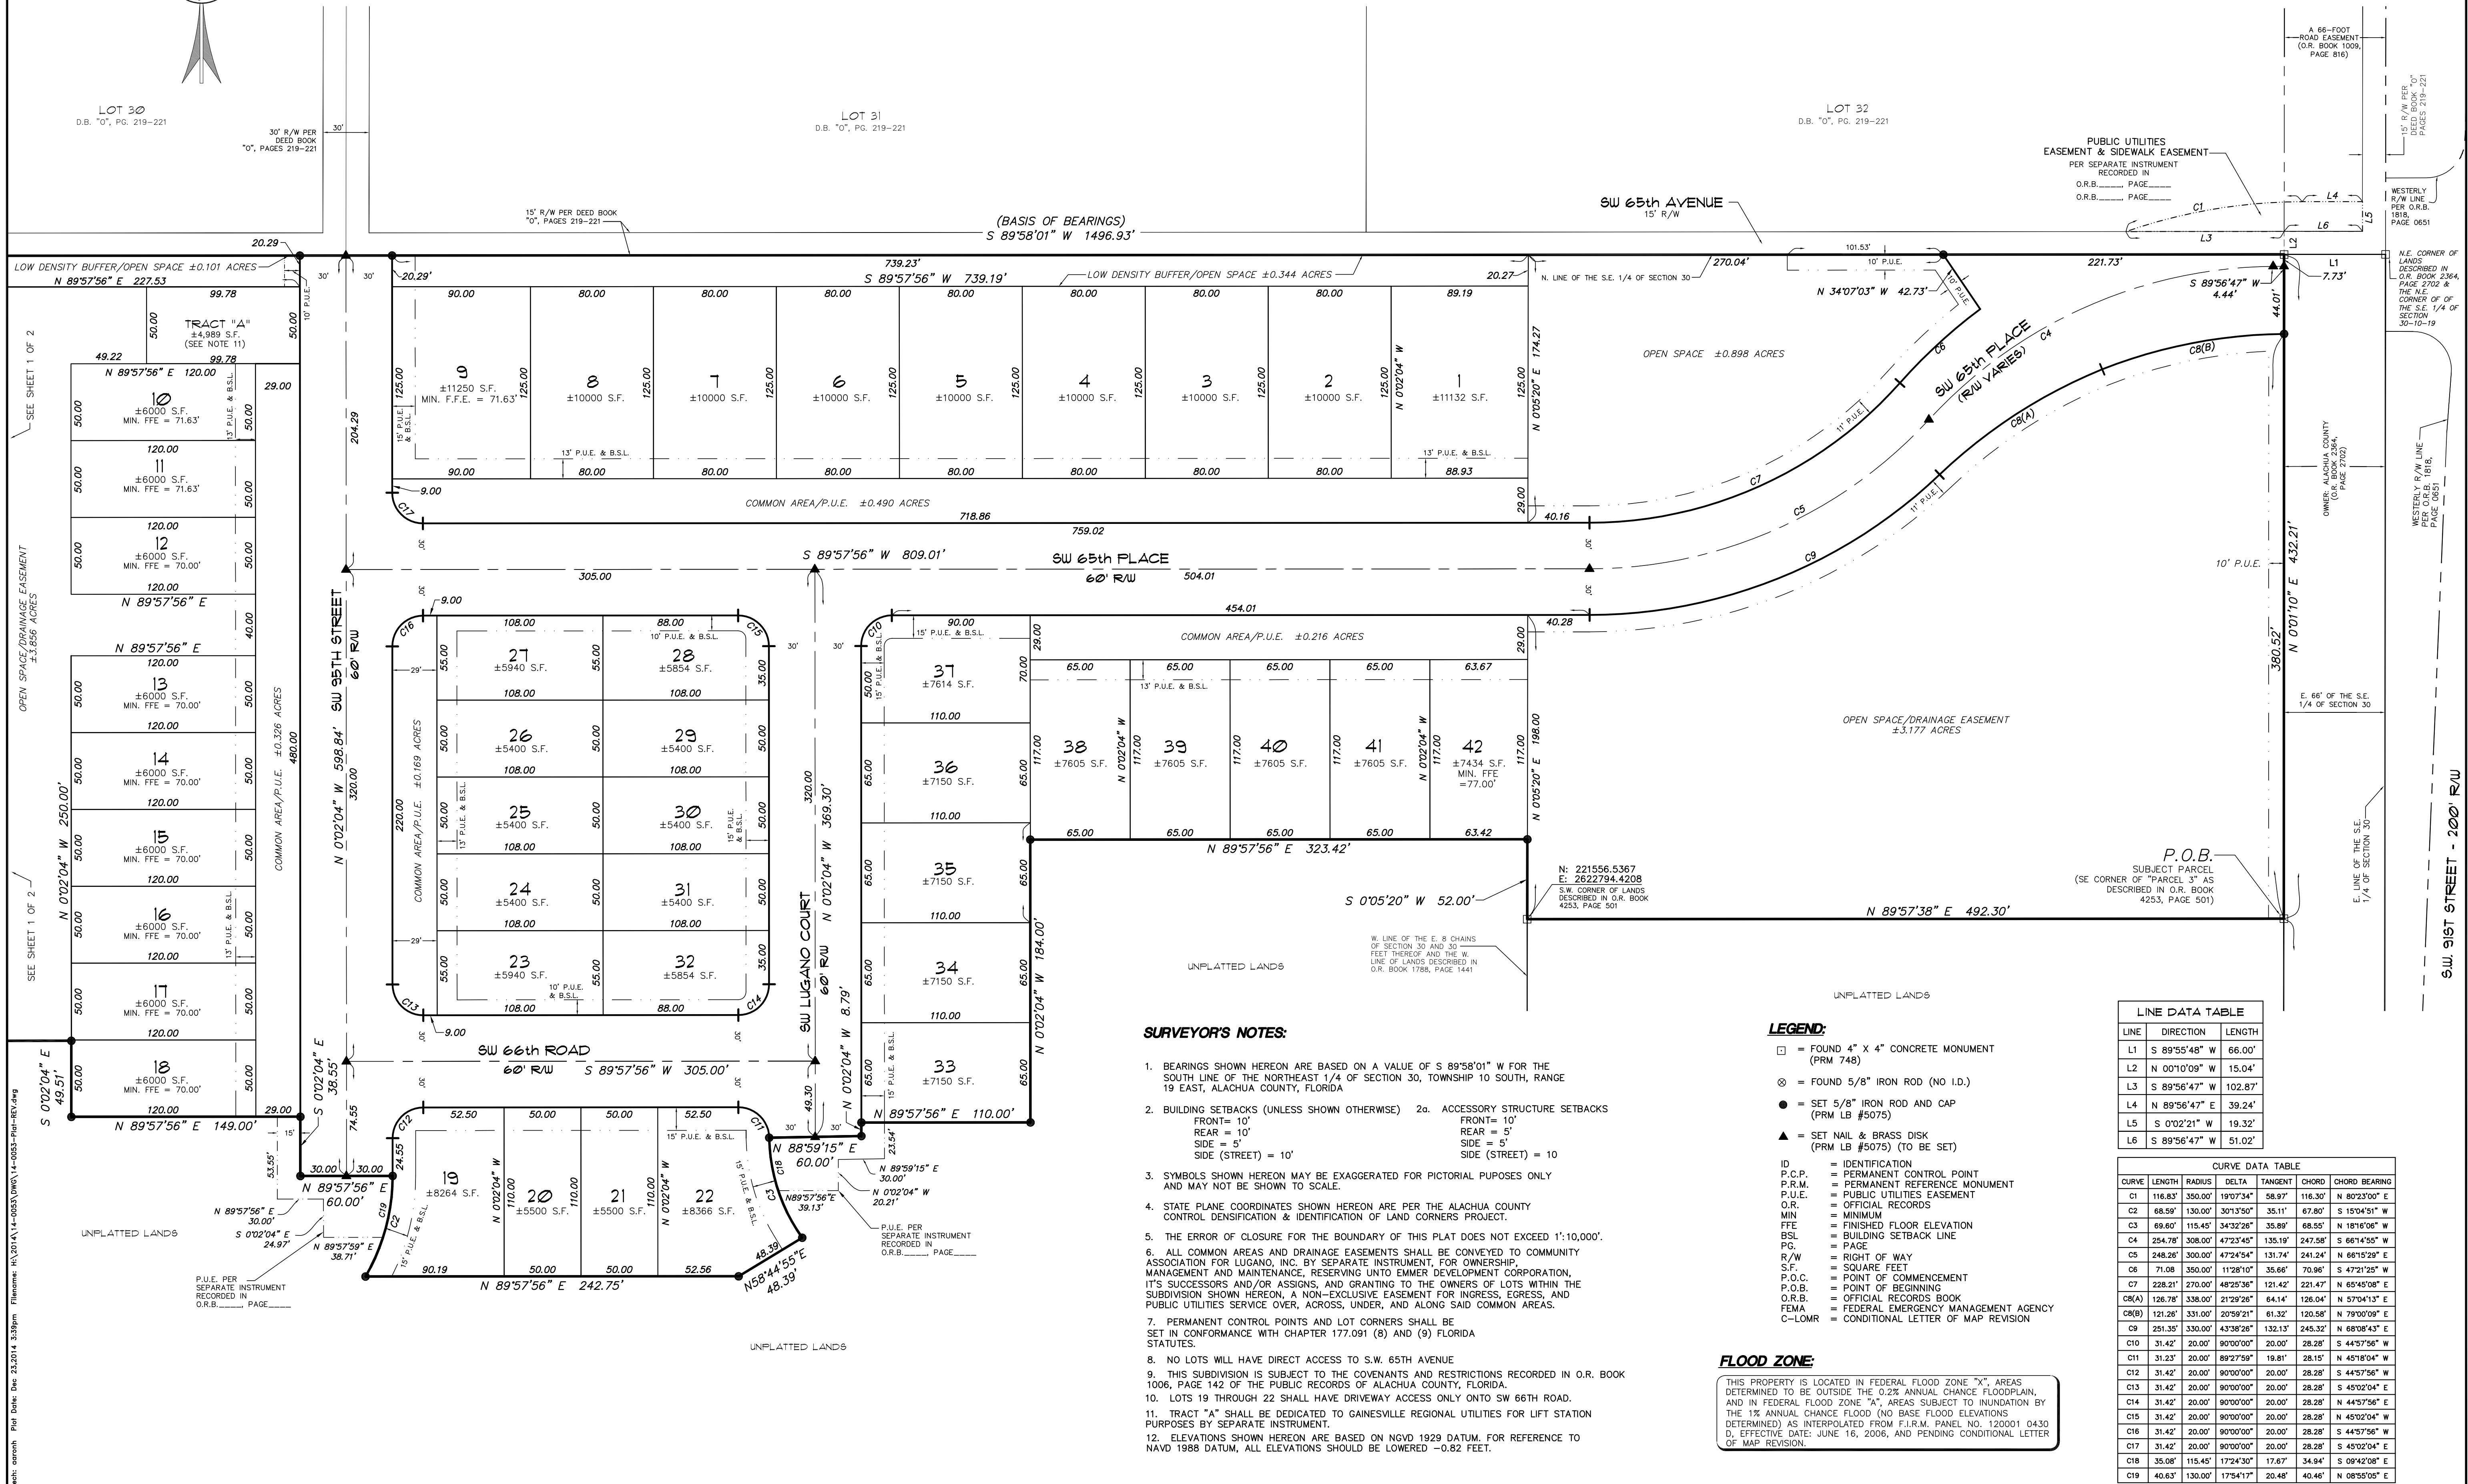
LOT 30
D.B. "O", PG. 219-221

LOT 31
D.B. "O", PG. 219-221

LOT 32
D.B. "O", PG. 219-221

30' R/W PER DEED BOOK "O", PAGES 219-221

30'

15' R/W PER DEED BOOK "O", PAGES 219-221

(BASIS OF BEARINGS)
S 89°58'01" W 1496.93'

SW 65th AVENUE
15' R/W

PUBLIC UTILITIES EASEMENT & SIDEWALK EASEMENT
PER SEPARATE INSTRUMENT RECORDED IN
O.R.B.____ PAGE____
O.R.B.____ PAGE____

A 66-FOOT ROAD EASEMENT (O.R. BOOK 1009, PAGE 816)

15' R/W PER DEED BOOK "O" PAGES 219-221

WESTERLY R/W LINE PER O.R.B. 1818, PAGE 0651

N.E. CORNER OF LANDS DESCRIBED IN O.R. BOOK 2364, PAGE 2702 & THE N.E. CORNER OF OF THE S.E. 1/4 OF SECTION 30-10-19

L1
7.73'
L2
L3
L4
L5
L6
C1

20.29
LOW DENSITY BUFFER/OPEN SPACE ±0.101 ACRES
N 89°57'56" E 227.53
99.78
TRACT "A"
±4,989 S.F.
(SEE NOTE 11)
99.78
49.22
50.00
10' P.U.E.

739.23'
S 89°57'56" W 739.19'
LOW DENSITY BUFFER/OPEN SPACE ±0.344 ACRES
20.27
N. LINE OF THE S.E. 1/4 OF SECTION 30
270.04'
101.53'
10' P.U.E.
N 34°07'03" W 42.73'
221.73'
S 89°56'47" W 4.44'
44.01'

SEE SHEET 1 OF 2
OPEN SPACE/DRAINAGE EASEMENT ±3.856 ACRES
N 0°02'04" W 250.00'

N 89°57'56" E 120.00
10
±6000 S.F.
MIN. FFE = 71.63'
120.00
11
±6000 S.F.
MIN. FFE = 71.63'
120.00
12
±6000 S.F.
MIN. FFE = 70.00'
120.00
N 89°57'56" E
N 89°57'56" E
120.00
13
±6000 S.F.
MIN. FFE = 70.00'
120.00
14
±6000 S.F.
MIN. FFE = 70.00'
120.00
15
±6000 S.F.
MIN. FFE = 70.00'
120.00
16
±6000 S.F.
MIN. FFE = 70.00'
120.00
17
±6000 S.F.
MIN. FFE = 70.00'
120.00
18
±6000 S.F.
MIN. FFE = 70.00'
120.00
13' P.U.E. & B.S.L.
29.00
COMMON AREA/P.U.E. ±0.326 ACRES
480.00
29.00
N 89°57'56" E 149.00'
S 0°02'04" E 49.51'

SW 95TH STREET
60' R/W
204.29
N 0°02'04" W 598.84'
320.00
S 0°02'04" E 38.55'
74.55
53.55'
15'
30.00 30.00
N 89°57'56" E 60.00'
N 89°57'56" E 30.00'
S 0°02'04" E 24.97'
N 89°57'59" E 38.71'
P.U.E. PER SEPARATE INSTRUMENT RECORDED IN O.R.B.____ PAGE____

90.00 80.00 80.00 80.00 80.00 80.00 80.00 80.00 89.19
9
±11250 S.F.
MIN. F.F.E. = 71.63'
8
±10000 S.F.
7
±10000 S.F.
6
±10000 S.F.
5
±10000 S.F.
4
±10000 S.F.
3
±10000 S.F.
2
±10000 S.F.
1
±11132 S.F.
125.00
15' P.U.E. & B.S.L.
13' P.U.E. & B.S.L.
N 0°02'04" W
N 0°05'20" E 174.27
90.00 80.00 80.00 80.00 80.00 80.00 80.00 80.00 88.93
9.00
C17
COMMON AREA/P.U.E. ±0.490 ACRES
718.86
759.02
29.00
40.16

OPEN SPACE ±0.898 ACRES
SW 65th PLACE
(R/W VARIES)
C4 C6 C7 C5 C9 C8(B) C8(A)
11' P.U.E.

S 89°57'56" W 809.01'
SW 65th PLACE
60' R/W
305.00
504.01
454.01
10' P.U.E.
N 0°01'10" E 432.21'
380.52'
OWNER: ALACHUA COUNTY (O.R. BOOK 2364, PAGE 2702)
WESTERLY R/W LINE PER O.R.B. 1818, PAGE 0651
E. 66' OF THE S.E. 1/4 OF SECTION 30

9.00
C16
108.00
88.00
10' P.U.E. & B.S.L.
C15
27
±5940 S.F.
28
±5854 S.F.
108.00 108.00
26
±5400 S.F.
29
±5400 S.F.
108.00 108.00
25
±5400 S.F.
30
±5400 S.F.
108.00 108.00
24
±5400 S.F.
31
±5400 S.F.
108.00 108.00
23
±5940 S.F.
32
±5854 S.F.
10' P.U.E. & B.S.L.
108.00 88.00
C13 C14
9.00
29'
COMMON AREA/P.U.E. ±0.169 ACRES
220.00
55.00 50.00 35.00

SW LUGANO COURT
60' R/W
320.00
N 0°02'04" W 369.30'
N 0°02'04" W 8.79'
30'

C10
90.00
15' P.U.E. & B.S.L.
37
±7614 S.F.
110.00
36
±7150 S.F.
110.00
35
±7150 S.F.
110.00
34
±7150 S.F.
110.00
33
±7150 S.F.
N 89°57'56" E 110.00'
70.00 65.00
N 0°02'04" W 184.00'
COMMON AREA/P.U.E. ±0.216 ACRES
29.00
40.28
65.00 65.00 65.00 65.00 63.67
13' P.U.E. & B.S.L.
38
±7605 S.F.
39
±7605 S.F.
40
±7605 S.F.
41
±7605 S.F.
42
±7434 S.F.
MIN. FFE =77.00'
117.00
N 0°05'20" E 198.00
65.00 65.00 65.00 65.00 63.42
N 89°57'56" E 323.42'

OPEN SPACE/DRAINAGE EASEMENT
±3.177 ACRES

N: 221556.5367
E: 2622794.4208
S.W. CORNER OF LANDS DESCRIBED IN O.R. BOOK 4253, PAGE 501
S 0°05'20" W 52.00'
P.O.B.
SUBJECT PARCEL
(SE CORNER OF "PARCEL 3" AS DESCRIBED IN O.R. BOOK 4253, PAGE 501)
N 89°57'38" E 492.30'
E. LINE OF THE S.E. 1/4 OF SECTION 30
S.W. 91ST STREET - 200' R/W

W. LINE OF THE E. 8 CHAINS OF SECTION 30 AND 30 FEET THEREOF AND THE W. LINE OF LANDS DESCRIBED IN O.R. BOOK 1788, PAGE 1441
UNPLATTED LANDS
UNPLATTED LANDS
UNPLATTED LANDS
UNPLATTED LANDS

SW 66th ROAD
60' R/W S 89°57'56" W 305.00'
49.30
30'

C12
52.50 50.00 50.00 52.50
15' P.U.E. & B.S.L.
C11
19
±8264 S.F.
20
±5500 S.F.
21
±5500 S.F.
22
±8366 S.F.
110.00
N 0°02'04" W
C19 C2 C3 C18
90.19 50.00 50.00 52.56
N 89°57'56" E 242.75'
48.39
N58°44'55"E 48.39'
N 88°59'15" E 60.00'
N 89°59'15" E 30.00'
N 0°02'04" W 20.21'
N89°57'56"E 39.13'
23.54'
P.U.E. PER SEPARATE INSTRUMENT RECORDED IN O.R.B.____ PAGE____

SURVEYOR'S NOTES:

1. BEARINGS SHOWN HEREON ARE BASED ON A VALUE OF S 89°58'01" W FOR THE SOUTH LINE OF THE NORTHEAST 1/4 OF SECTION 30, TOWNSHIP 10 SOUTH, RANGE 19 EAST, ALACHUA COUNTY, FLORIDA

2. BUILDING SETBACKS (UNLESS SHOWN OTHERWISE)
FRONT= 10'
REAR = 10'
SIDE = 5'
SIDE (STREET) = 10'

2a. ACCESSORY STRUCTURE SETBACKS
FRONT= 10'
REAR = 5'
SIDE = 5'
SIDE (STREET) = 10

3. SYMBOLS SHOWN HEREON MAY BE EXAGGERATED FOR PICTORIAL PUPOSES ONLY AND MAY NOT BE SHOWN TO SCALE.

4. STATE PLANE COORDINATES SHOWN HEREON ARE PER THE ALACHUA COUNTY CONTROL DENSIFICATION & IDENTIFICATION OF LAND CORNERS PROJECT.

5. THE ERROR OF CLOSURE FOR THE BOUNDARY OF THIS PLAT DOES NOT EXCEED 1':10,000'.

6. ALL COMMON AREAS AND DRAINAGE EASEMENTS SHALL BE CONVEYED TO COMMUNITY ASSOCIATION FOR LUGANO, INC. BY SEPARATE INSTRUMENT, FOR OWNERSHIP, MANAGEMENT AND MAINTENANCE, RESERVING UNTO EMMER DEVELOPMENT CORPORATION, IT'S SUCCESSORS AND/OR ASSIGNS, AND GRANTING TO THE OWNERS OF LOTS WITHIN THE SUBDIVISION SHOWN HEREON, A NON-EXCLUSIVE EASEMENT FOR INGRESS, EGRESS, AND PUBLIC UTILITIES SERVICE OVER, ACROSS, UNDER, AND ALONG SAID COMMON AREAS.

7. PERMANENT CONTROL POINTS AND LOT CORNERS SHALL BE SET IN CONFORMANCE WITH CHAPTER 177.091 (8) AND (9) FLORIDA STATUTES.

8. NO LOTS WILL HAVE DIRECT ACCESS TO S.W. 65TH AVENUE

9. THIS SUBDIVISION IS SUBJECT TO THE COVENANTS AND RESTRICTIONS RECORDED IN O.R. BOOK 1006, PAGE 142 OF THE PUBLIC RECORDS OF ALACHUA COUNTY, FLORIDA.

10. LOTS 19 THROUGH 22 SHALL HAVE DRIVEWAY ACCESS ONLY ONTO SW 66TH ROAD.

11. TRACT "A" SHALL BE DEDICATED TO GAINESVILLE REGIONAL UTILITIES FOR LIFT STATION PURPOSES BY SEPARATE INSTRUMENT.

12. ELEVATIONS SHOWN HEREON ARE BASED ON NGVD 1929 DATUM. FOR REFERENCE TO NAVD 1988 DATUM, ALL ELEVATIONS SHOULD BE LOWERED -0.82 FEET.

LEGEND:
= FOUND 4" X 4" CONCRETE MONUMENT (PRM 748)
= FOUND 5/8" IRON ROD (NO I.D.)
= SET 5/8" IRON ROD AND CAP (PRM LB #5075)
= SET NAIL & BRASS DISK (PRM LB #5075) (TO BE SET)
ID = IDENTIFICATION
P.C.P. = PERMANENT CONTROL POINT
P.R.M. = PERMANENT REFERENCE MONUMENT
P.U.E. = PUBLIC UTILITIES EASEMENT
O.R. = OFFICIAL RECORDS
MIN = MINIMUM
FFE = FINISHED FLOOR ELEVATION
BSL = BUILDING SETBACK LINE
PG. = PAGE
R/W = RIGHT OF WAY
S.F. = SQUARE FEET
P.O.C. = POINT OF COMMENCEMENT
P.O.B. = POINT OF BEGINNING
O.R.B. = OFFICIAL RECORDS BOOK
FEMA = FEDERAL EMERGENCY MANAGEMENT AGENCY
C-LOMR = CONDITIONAL LETTER OF MAP REVISION

FLOOD ZONE:
THIS PROPERTY IS LOCATED IN FEDERAL FLOOD ZONE "X", AREAS DETERMINED TO BE OUTSIDE THE 0.2% ANNUAL CHANCE FLOODPLAIN, AND IN FEDERAL FLOOD ZONE "A", AREAS SUBJECT TO INUNDATION BY THE 1% ANNUAL CHANCE FLOOD (NO BASE FLOOD ELEVATIONS DETERMINED) AS INTERPOLATED FROM F.I.R.M. PANEL NO. 120001 0430 D, EFFECTIVE DATE: JUNE 16, 2006, AND PENDING CONDITIONAL LETTER OF MAP REVISION.

LINE DATA TABLE
| LINE | DIRECTION | LENGTH |
|---|---|---|
| L1 | S 89°55'48" W | 66.00' |
| L2 | N 00°10'09" W | 15.04' |
| L3 | S 89°56'47" W | 102.87' |
| L4 | N 89°56'47" E | 39.24' |
| L5 | S 0°02'21" W | 19.32' |
| L6 | S 89°56'47" W | 51.02' |

CURVE DATA TABLE
| CURVE | LENGTH | RADIUS | DELTA | TANGENT | CHORD | CHORD BEARING |
|---|---|---|---|---|---|---|
| C1 | 116.83' | 350.00' | 19°07'34" | 58.97' | 116.30' | N 80°23'00" E |
| C2 | 68.59' | 130.00' | 30°13'50" | 35.11' | 67.80' | S 15°04'51" W |
| C3 | 69.60' | 115.45' | 34°32'26" | 35.89' | 68.55' | N 18°16'06" W |
| C4 | 254.78' | 308.00' | 47°23'45" | 135.19' | 247.58' | S 66°14'55" W |
| C5 | 248.26' | 300.00' | 47°24'54" | 131.74' | 241.24' | N 66°15'29" E |
| C6 | 71.08 | 350.00' | 11°28'10" | 35.66' | 70.96' | S 47°21'25" W |
| C7 | 228.21' | 270.00' | 48°25'36" | 121.42' | 221.47' | N 65°45'08" E |
| C8(A) | 126.78' | 338.00' | 21°29'26" | 64.14' | 126.04' | N 57°04'13" E |
| C8(B) | 121.26' | 331.00' | 20°59'21" | 61.32' | 120.58' | N 79°00'09" E |
| C9 | 251.35' | 330.00' | 43°38'26" | 132.13' | 245.32' | N 68°08'43" E |
| C10 | 31.42' | 20.00' | 90°00'00" | 20.00' | 28.28' | S 44°57'56" W |
| C11 | 31.23' | 20.00' | 89°27'59" | 19.81' | 28.15' | N 45°18'04" W |
| C12 | 31.42' | 20.00' | 90°00'00" | 20.00' | 28.28' | S 44°57'56" W |
| C13 | 31.42' | 20.00' | 90°00'00" | 20.00' | 28.28' | S 45°02'04" E |
| C14 | 31.42' | 20.00' | 90°00'00" | 20.00' | 28.28' | N 44°57'56" E |
| C15 | 31.42' | 20.00' | 90°00'00" | 20.00' | 28.28' | N 45°02'04" W |
| C16 | 31.42' | 20.00' | 90°00'00" | 20.00' | 28.28' | S 44°57'56" W |
| C17 | 31.42' | 20.00' | 90°00'00" | 20.00' | 28.28' | S 45°02'04" E |
| C18 | 35.08' | 115.45' | 17°24'30" | 17.67' | 34.94' | S 09°42'08" E |
| C19 | 40.63' | 130.00' | 17°54'17" | 20.48' | 40.46' | N 08°55'05" E |

Filename: H:\2014\14-0053\DWG\14-0053-Plat-REV.dwg Plot Date: Dec 23,2014 3:39pm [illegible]: aaronh